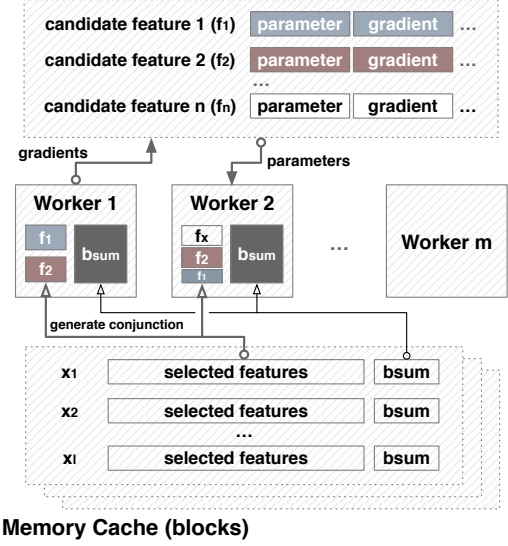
candidate feature 1 ($f_1$) parameter gradient …

candidate feature 2 ($f_2$) parameter gradient …

…

candidate feature n ($f_n$) parameter gradient …

gradients

parameters

Worker 1

$f_1$

$f_2$

$b_{sum}$

Worker 2

$f_x$

$f_2$

$f_1$

$b_{sum}$

…

Worker m

generate conjunction

$x_1$ selected features bsum

$x_2$ selected features bsum

…

$x_l$ selected features bsum

Memory Cache (blocks)